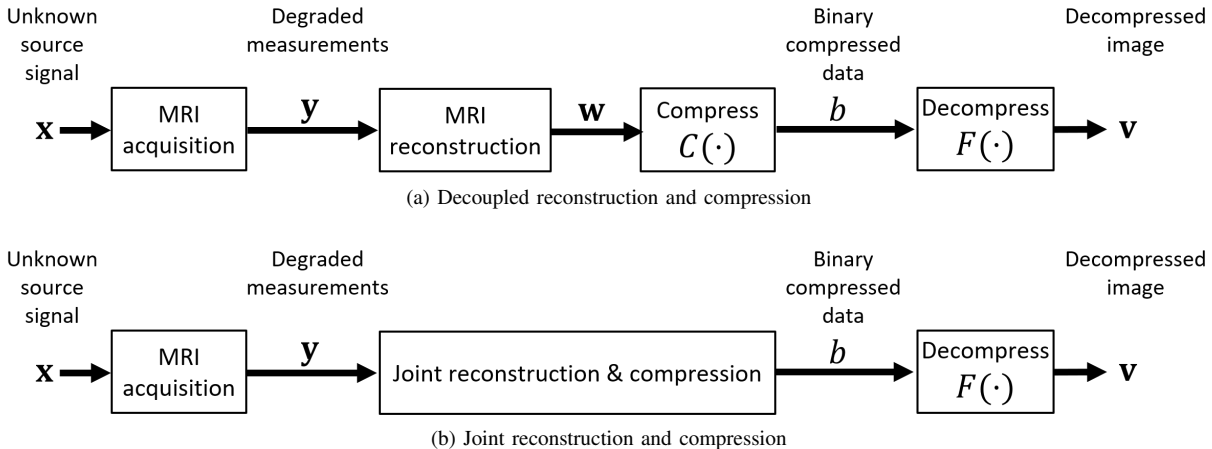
Unknown source signal

Degraded measurements

Binary compressed data

Decompressed image

$\mathbf{x}$

MRI acquisition

$\mathbf{y}$

MRI reconstruction

$\mathbf{w}$

Compress $C(\cdot)$

$b$

Decompress $F(\cdot)$

$\mathbf{v}$

(a) Decoupled reconstruction and compression

Unknown source signal

Degraded measurements

Binary compressed data

Decompressed image

$\mathbf{x}$

MRI acquisition

$\mathbf{y}$

Joint reconstruction & compression

$b$

Decompress $F(\cdot)$

$\mathbf{v}$

(b) Joint reconstruction and compression